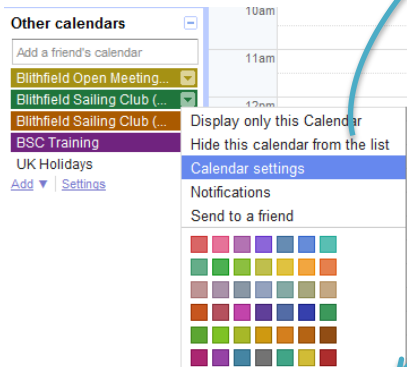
Other calendars

Add a friend's calendar

Blithfield Open Meeting...

Blithfield Sailing Club (...

Blithfield Sailing Club (...

BSC Training

UK Holidays

Add ▼ | Settings

10am

11am

12pm

Display only this Calendar

Hide this calendar from the list

Calendar settings

Notifications

Send to a friend